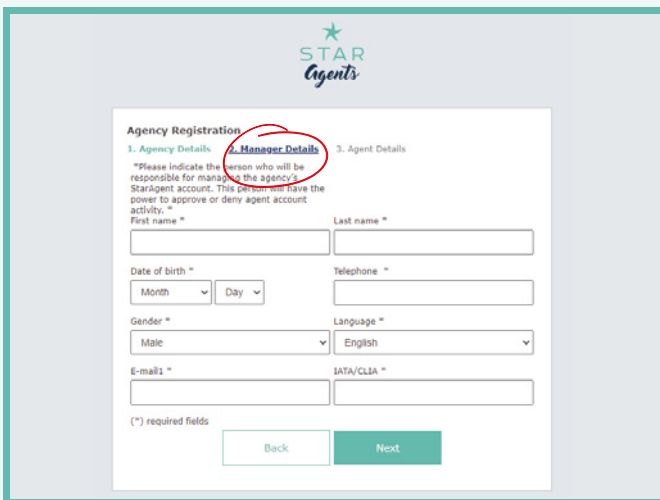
STAR
Agents

Agency Registration

1. Agency Details 2. Manager Details 3. Agent Details

"Please indicate the person who will be responsible for managing the agency's StarAgent account. This person will have the power to approve or deny agent account activity. "

First name *

Last name *

Date of birth *

Month Day

Telephone *

Gender *

Male

Language *

English

E-mail1 *

IATA/CLIA *

(*) required fields

Back

Next